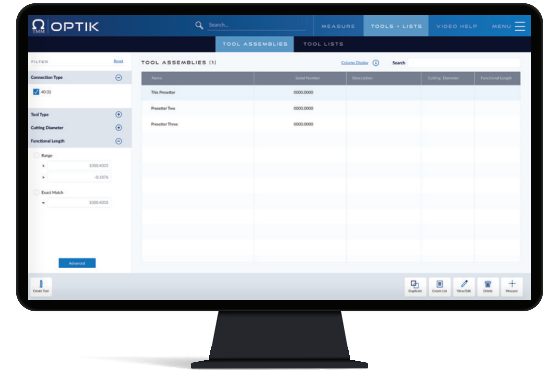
OPTIK

Search...

MEASURE

TOOLS + LISTS

VIDEO HELP

MENU

TOOL ASSEMBLIES

TOOL LISTS

FILTER

Reset

Connection Type

40-CI

Tool Type

Cutting Diameter

Functional Length

Range

0000.0000

-0.1876

Exact Match

0000.0000

Advanced

TOOL ASSEMBLIES (1)

Column Display

Search

| Name | Serial Number | Description | Cutting Diameter | Functional Length |
|---|---|---|---|---|
| Title Presetter | 0000.0000 | | | |
| Presetter Two | 0000.0000 | | | |
| Presetter Three | 0000.0000 | | | |

Create Tool

Duplicate

Create List

View/Edit

Delete

Measure